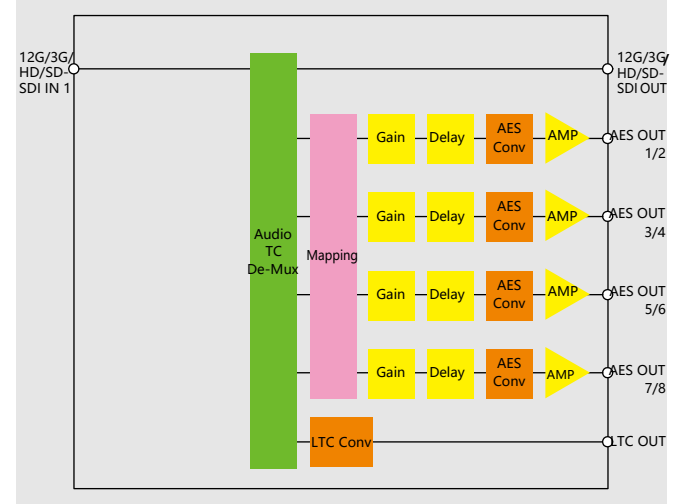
12G/3G/
HD/SD-
SDI IN 1

Audio
TC
De-Mux

Mapping

Gain
Delay
AES
Conv
AMP
AES OUT
1/2

Gain
Delay
AES
Conv
AMP
AES OUT
3/4

Gain
Delay
AES
Conv
AMP
AES OUT
5/6

Gain
Delay
AES
Conv
AMP
AES OUT
7/8

LTC Conv
LTC OUT

12G/3G/
HD/SD-
SDI OUT